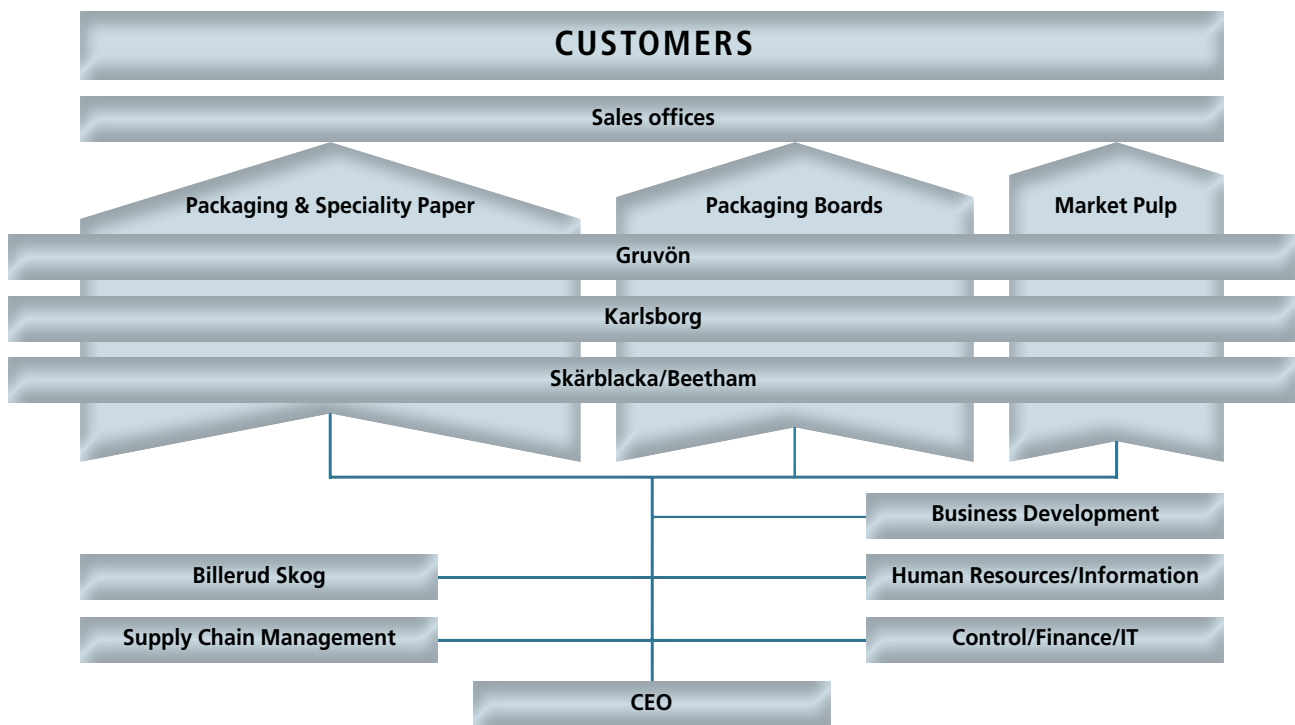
CUSTOMERS

Sales offices

Packaging & Speciality Paper

Packaging Boards

Market Pulp

Gruvön

Karlsborg

Skärblacka/Beetham

Business Development

Billerud Skog

Human Resources/Information

Supply Chain Management

Control/Finance/IT

CEO